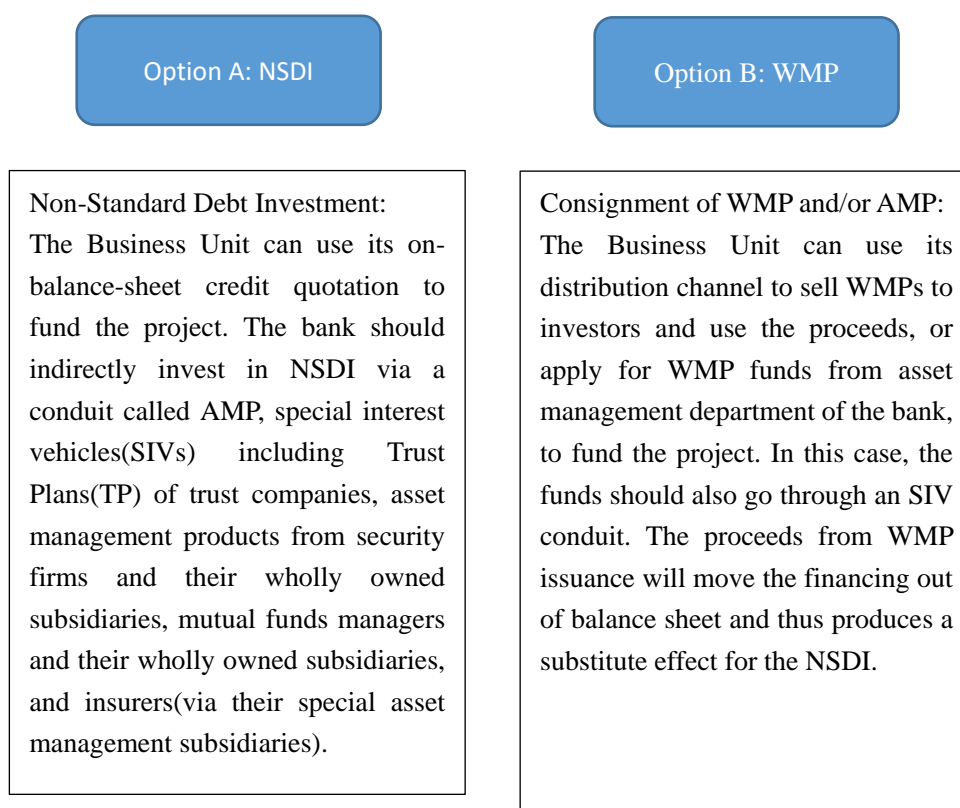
Option A: NSDI

Non-Standard Debt Investment:
The Business Unit can use its on-balance-sheet credit quotation to fund the project. The bank should indirectly invest in NSDI via a conduit called AMP, special interest vehicles(SIVs) including Trust Plans(TP) of trust companies, asset management products from security firms and their wholly owned subsidiaries, mutual funds managers and their wholly owned subsidiaries, and insurers(via their special asset management subsidiaries).

Option B: WMP

Consignment of WMP and/or AMP:
The Business Unit can use its distribution channel to sell WMPs to investors and use the proceeds, or apply for WMP funds from asset management department of the bank, to fund the project. In this case, the funds should also go through an SIV conduit. The proceeds from WMP issuance will move the financing out of balance sheet and thus produces a substitute effect for the NSDI.